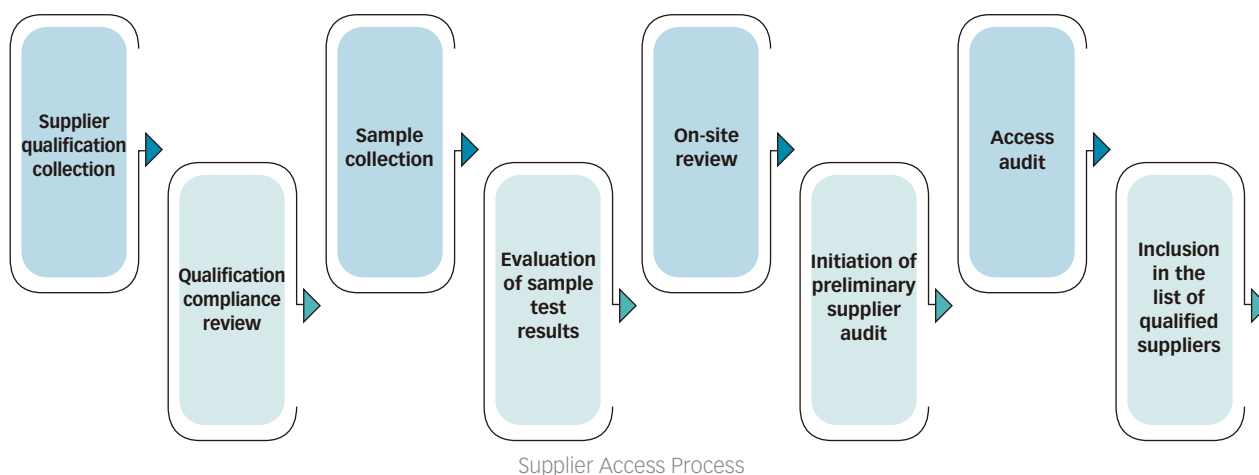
Supplier qualification collection

Qualification compliance review

Sample collection

Evaluation of sample test results

On-site review

Initiation of preliminary supplier audit

Access audit

Inclusion in the list of qualified suppliers

Supplier Access Process